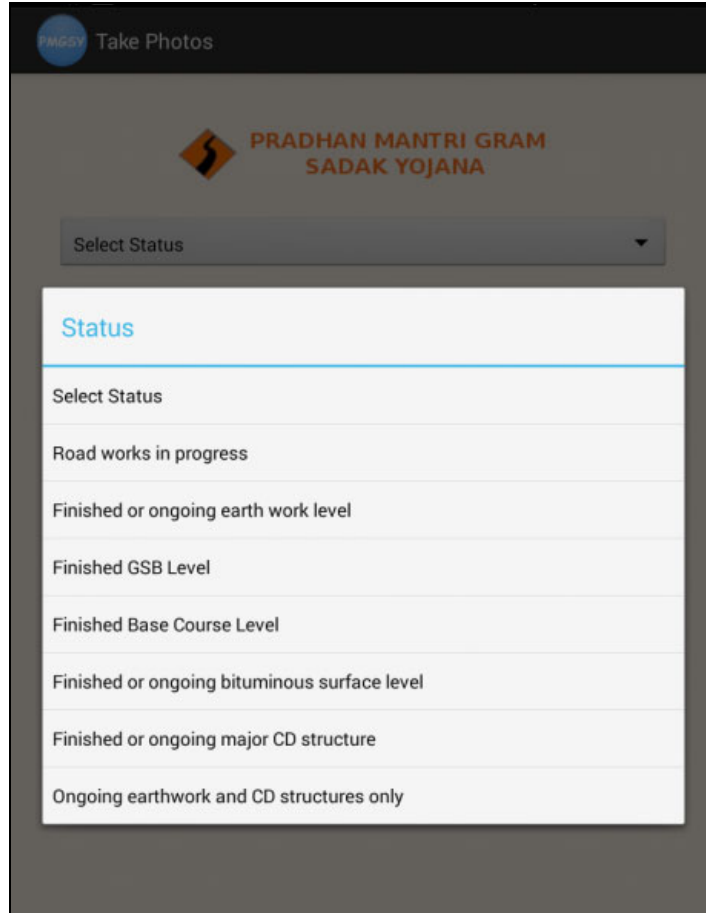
PMGSY Take Photos

PRADHAN MANTRI GRAM SADAK YOJANA

Select Status

Status

Select Status

Road works in progress

Finished or ongoing earth work level

Finished GSB Level

Finished Base Course Level

Finished or ongoing bituminous surface level

Finished or ongoing major CD structure

Ongoing earthwork and CD structures only